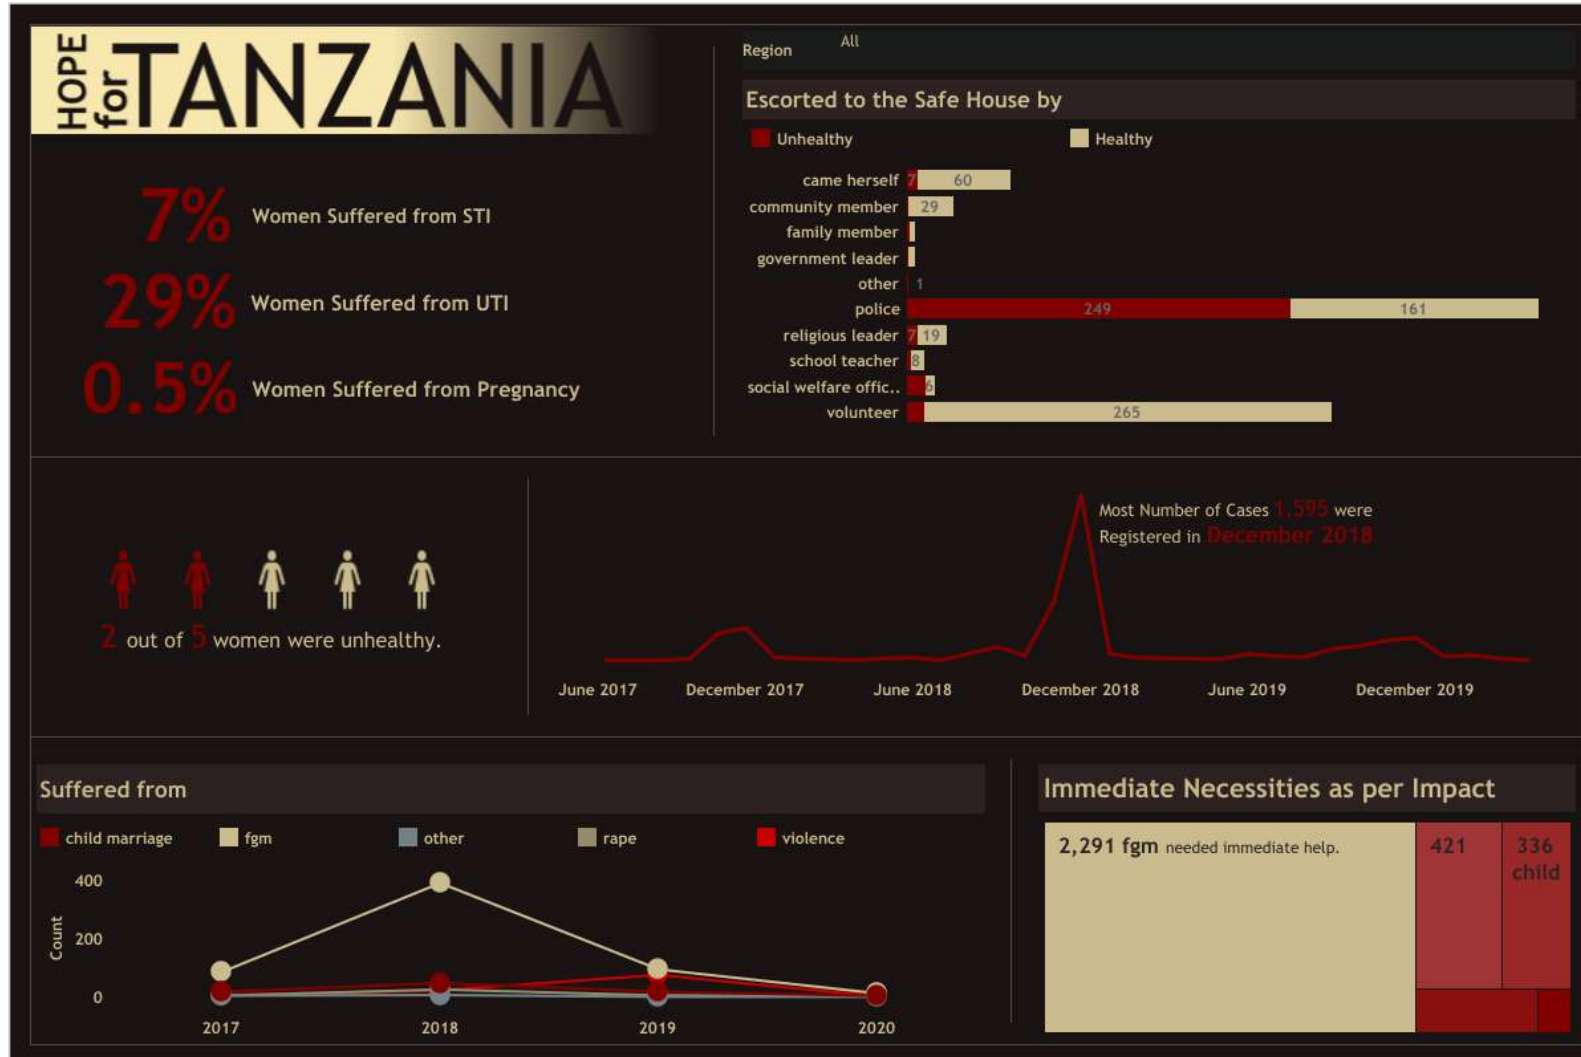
HOPE for TANZANIA

7% Women Suffered from STI

29% Women Suffered from UTI

0.5% Women Suffered from Pregnancy

Region All

Escorted to the Safe House by

Unhealthy Healthy

| | Unhealthy | Healthy |
|---|---|---|
| came herself | 7 | 60 |
| community member | | 29 |
| family member | | |
| government leader | | |
| other | | 1 |
| police | 249 | 161 |
| religious leader | 7 | 19 |
| school teacher | | 8 |
| social welfare offic.. | | 6 |
| volunteer | | 265 |

2 out of 5 women were unhealthy.

Most Number of Cases 1,595 were Registered in December 2018

June 2017 December 2017 June 2018 December 2018 June 2019 December 2019

Suffered from

child marriage fgm other rape violence

Count

400
200
0

2017 2018 2019 2020

Immediate Necessities as per Impact

2,291 fgm needed immediate help.

421

336 child